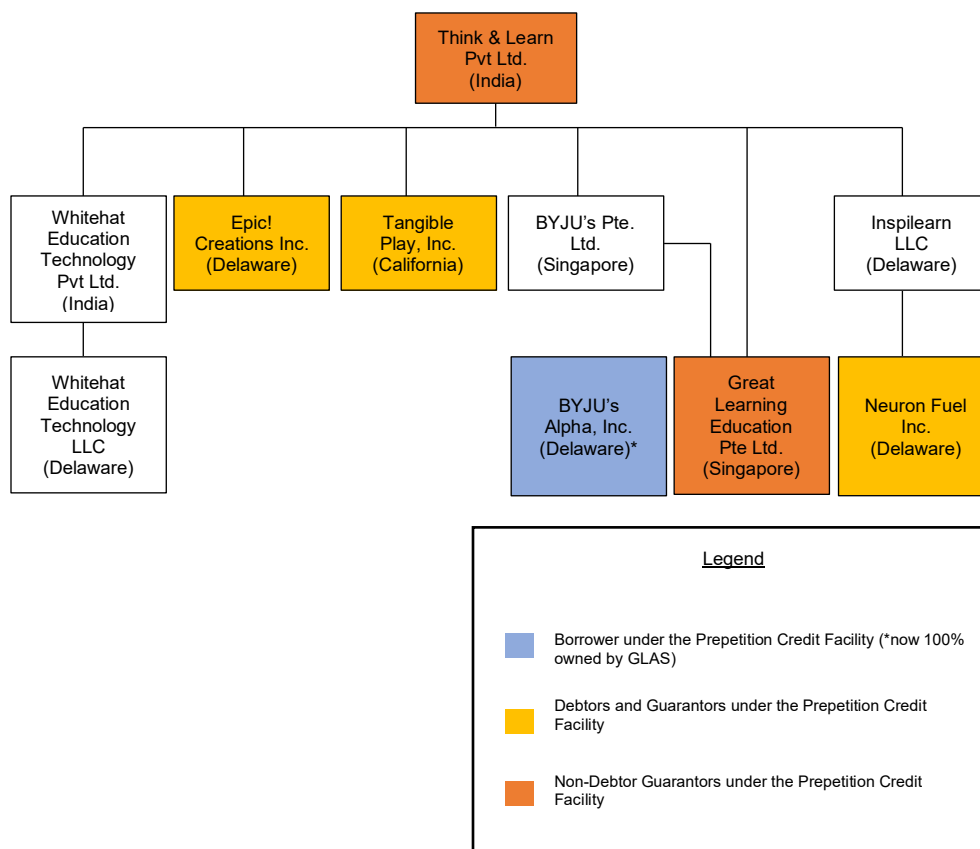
Think & Learn Pvt Ltd. (India)

Whitehat Education Technology Pvt Ltd. (India)

Epic! Creations Inc. (Delaware)

Tangible Play, Inc. (California)

BYJU's Pte. Ltd. (Singapore)

Inspilearn LLC (Delaware)

Whitehat Education Technology LLC (Delaware)

BYJU's Alpha, Inc. (Delaware)*

Great Learning Education Pte Ltd. (Singapore)

Neuron Fuel Inc. (Delaware)

Legend

Borrower under the Prepetition Credit Facility (*now 100% owned by GLAS)

Debtors and Guarantors under the Prepetition Credit Facility

Non-Debtor Guarantors under the Prepetition Credit Facility